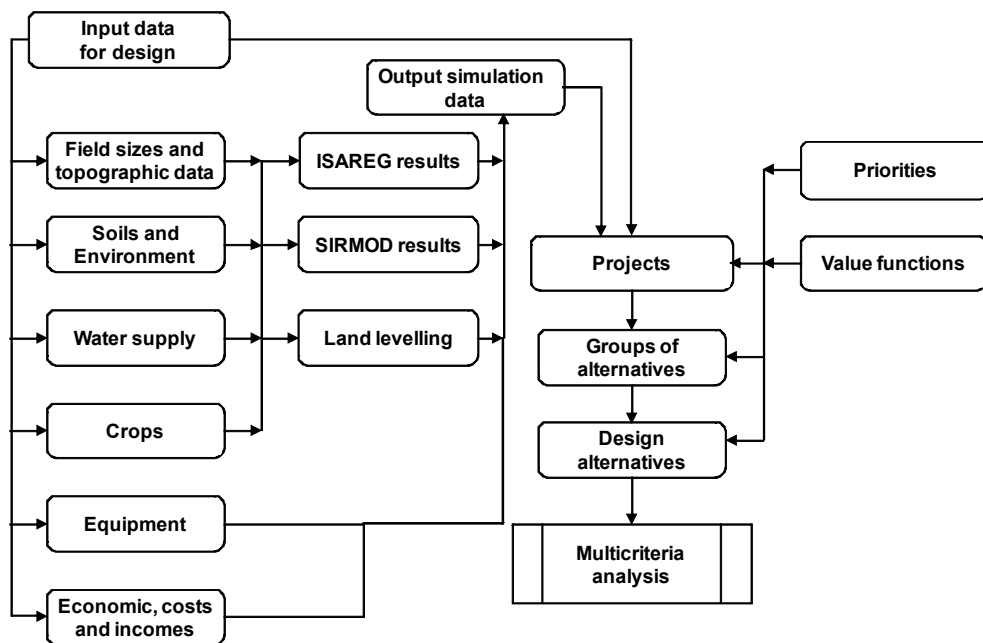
Input data for design

Output simulation data

Field sizes and topographic data

ISAREG results

Priorities

Soils and Environment

SIRMOD results

Projects

Value functions

Water supply

Land levelling

Groups of alternatives

Crops

Design alternatives

Equipment

Multicriteria analysis

Economic, costs and incomes